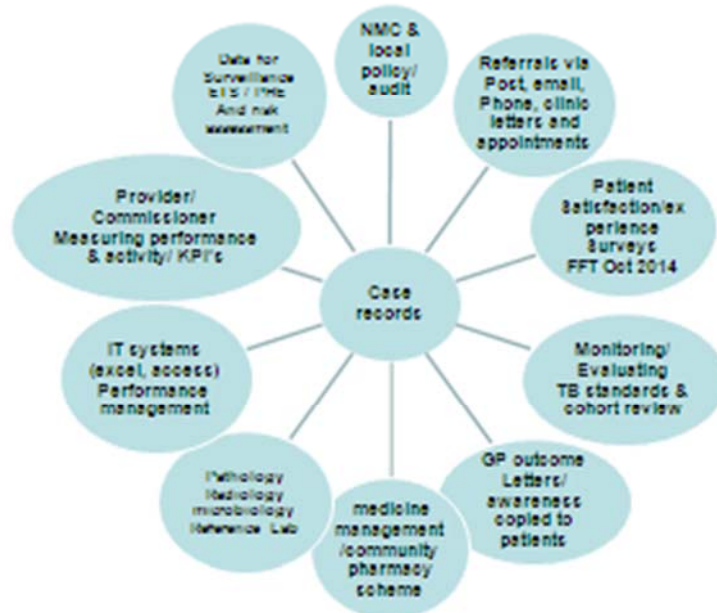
Case records

NMC & local policy/ audit

Referrals via Post, email, Phone, clinic letters and appointments

Patient Satisfaction/experience Surveys FFT Oct 2014

Monitoring/ Evaluating TB standards & cohort review

GP outcome Letters/ awareness copied to patients

medicine management /community pharmacy scheme

Pathology Radiology microbiology Reference Lab

IT systems (excel, access) Performance management

Provider/ Commissioner Measuring performance & activity/ KPI's

Data for Surveillance ETS / PHE And risk assessment